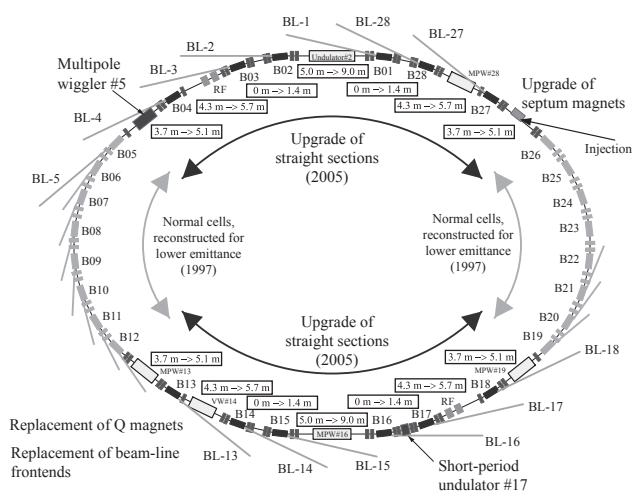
BL-1
BL-28
BL-2
Undulator#2
BL-27
BL-3
B03
B02
5.0 m -> 9.0 m
B01
B28
MPW#28
Multipole wiggler #5
RF
0 m -> 1.4 m
0 m -> 1.4 m
Upgrade of septum magnets
BL-4
B04
4.3 m -> 5.7 m
4.3 m -> 5.7 m
B27
3.7 m -> 5.1 m
3.7 m -> 5.1 m
Injection
B05
Upgrade of straight sections (2005)
B26
BL-5
B06
B25
B07
B24
Normal cells, reconstructed for lower emittance (1997)
Normal cells, reconstructed for lower emittance (1997)
B08
B23
B09
B22
B10
B21
B11
B20
B12
Upgrade of straight sections (2005)
B19
3.7 m -> 5.1 m
3.7 m -> 5.1 m
BL-18
MPW#13
MPW#19
B13
4.3 m -> 5.7 m
4.3 m -> 5.7 m
B18
VW#14
0 m -> 1.4 m
0 m -> 1.4 m
RF
Replacement of Q magnets
B14
B15
5.0 m -> 9.0 m
B16
B17
BL-17
MPW#16
Replacement of beam-line frontends
BL-16
BL-13
BL-14
BL-15
Short-period undulator #17